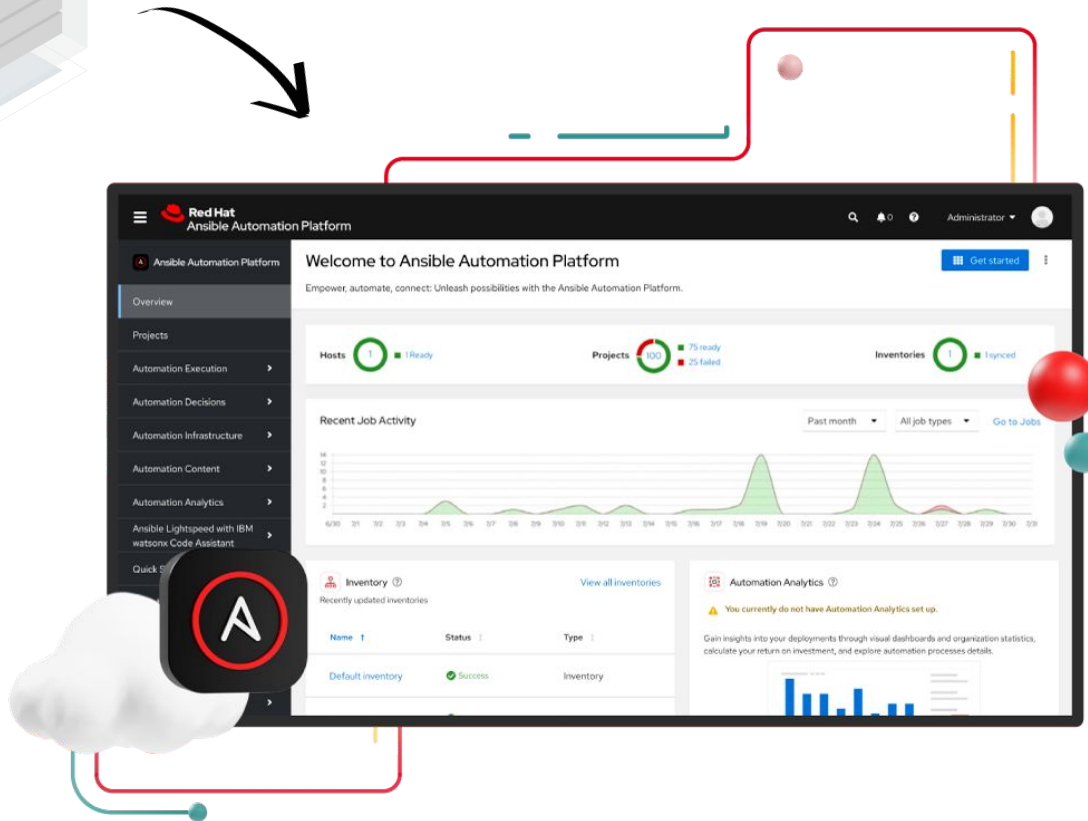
Red Hat
Ansible Automation Platform

0

Administrator

Ansible Automation Platform

Overview

Projects

Automation Execution

Automation Decisions

Automation Infrastructure

Automation Content

Automation Analytics

Ansible Lightspeed with IBM watsonx Code Assistant

Quick S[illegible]

Welcome to Ansible Automation Platform

Get started

Empower, automate, connect: Unleash possibilities with the Ansible Automation Platform.

Hosts 1 1 Ready

Projects 100 75 ready 25 failed

Inventories 1 1 synced

Recent Job Activity

Past month

All job types

Go to Jobs

14 12 10 8 6 4 2 0

6/30 7/1 7/2 7/3 7/4 7/5 7/6 7/7 7/8 7/9 7/10 7/11 7/12 7/13 7/14 7/15 7/16 7/17 7/18 7/19 7/20 7/21 7/22 7/23 7/24 7/25 7/26 7/27 7/28 7/29 7/30 7/31

Inventory

Recently updated inventories

View all inventories

| Name | Status | Type |
|---|---|---|
| Default inventory | Success | Inventory |

Automation Analytics

You currently do not have Automation Analytics set up.

Gain insights into your deployments through visual dashboards and organization statistics, calculate your return on investment, and explore automation processes details.